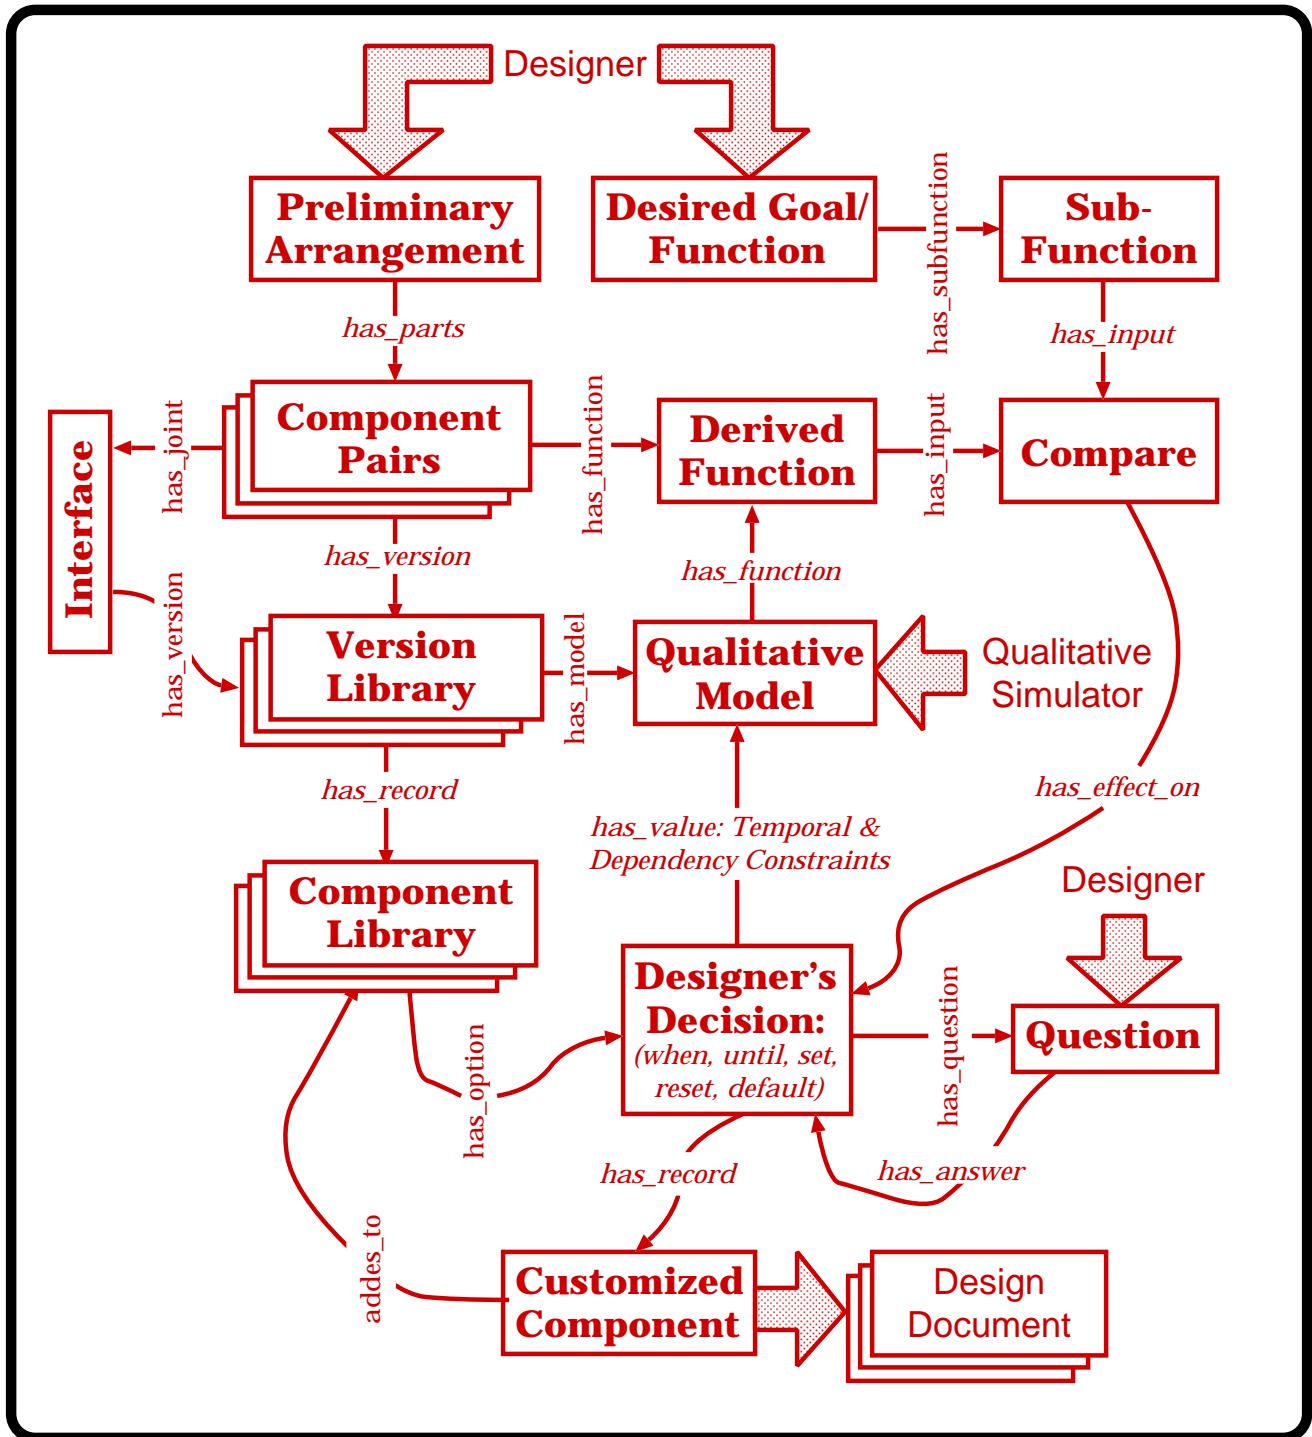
Designer

Preliminary Arrangement

Desired Goal/ Function

has_subfunction

Sub-Function

has_parts

has_input

has_joint

Component Pairs

has_function

Derived Function

has_input

Compare

Interface

has_version

has_function

has_version

Version Library

has_model

Qualitative Model

Qualitative Simulator

has_record

has_effect_on

has_value: Temporal & Dependency Constraints

Designer

Component Library

Designer's Decision: (when, until, set, reset, default)

has_question

Question

has_option

has_record

has_answer

addes_to

Customized Component

Design Document